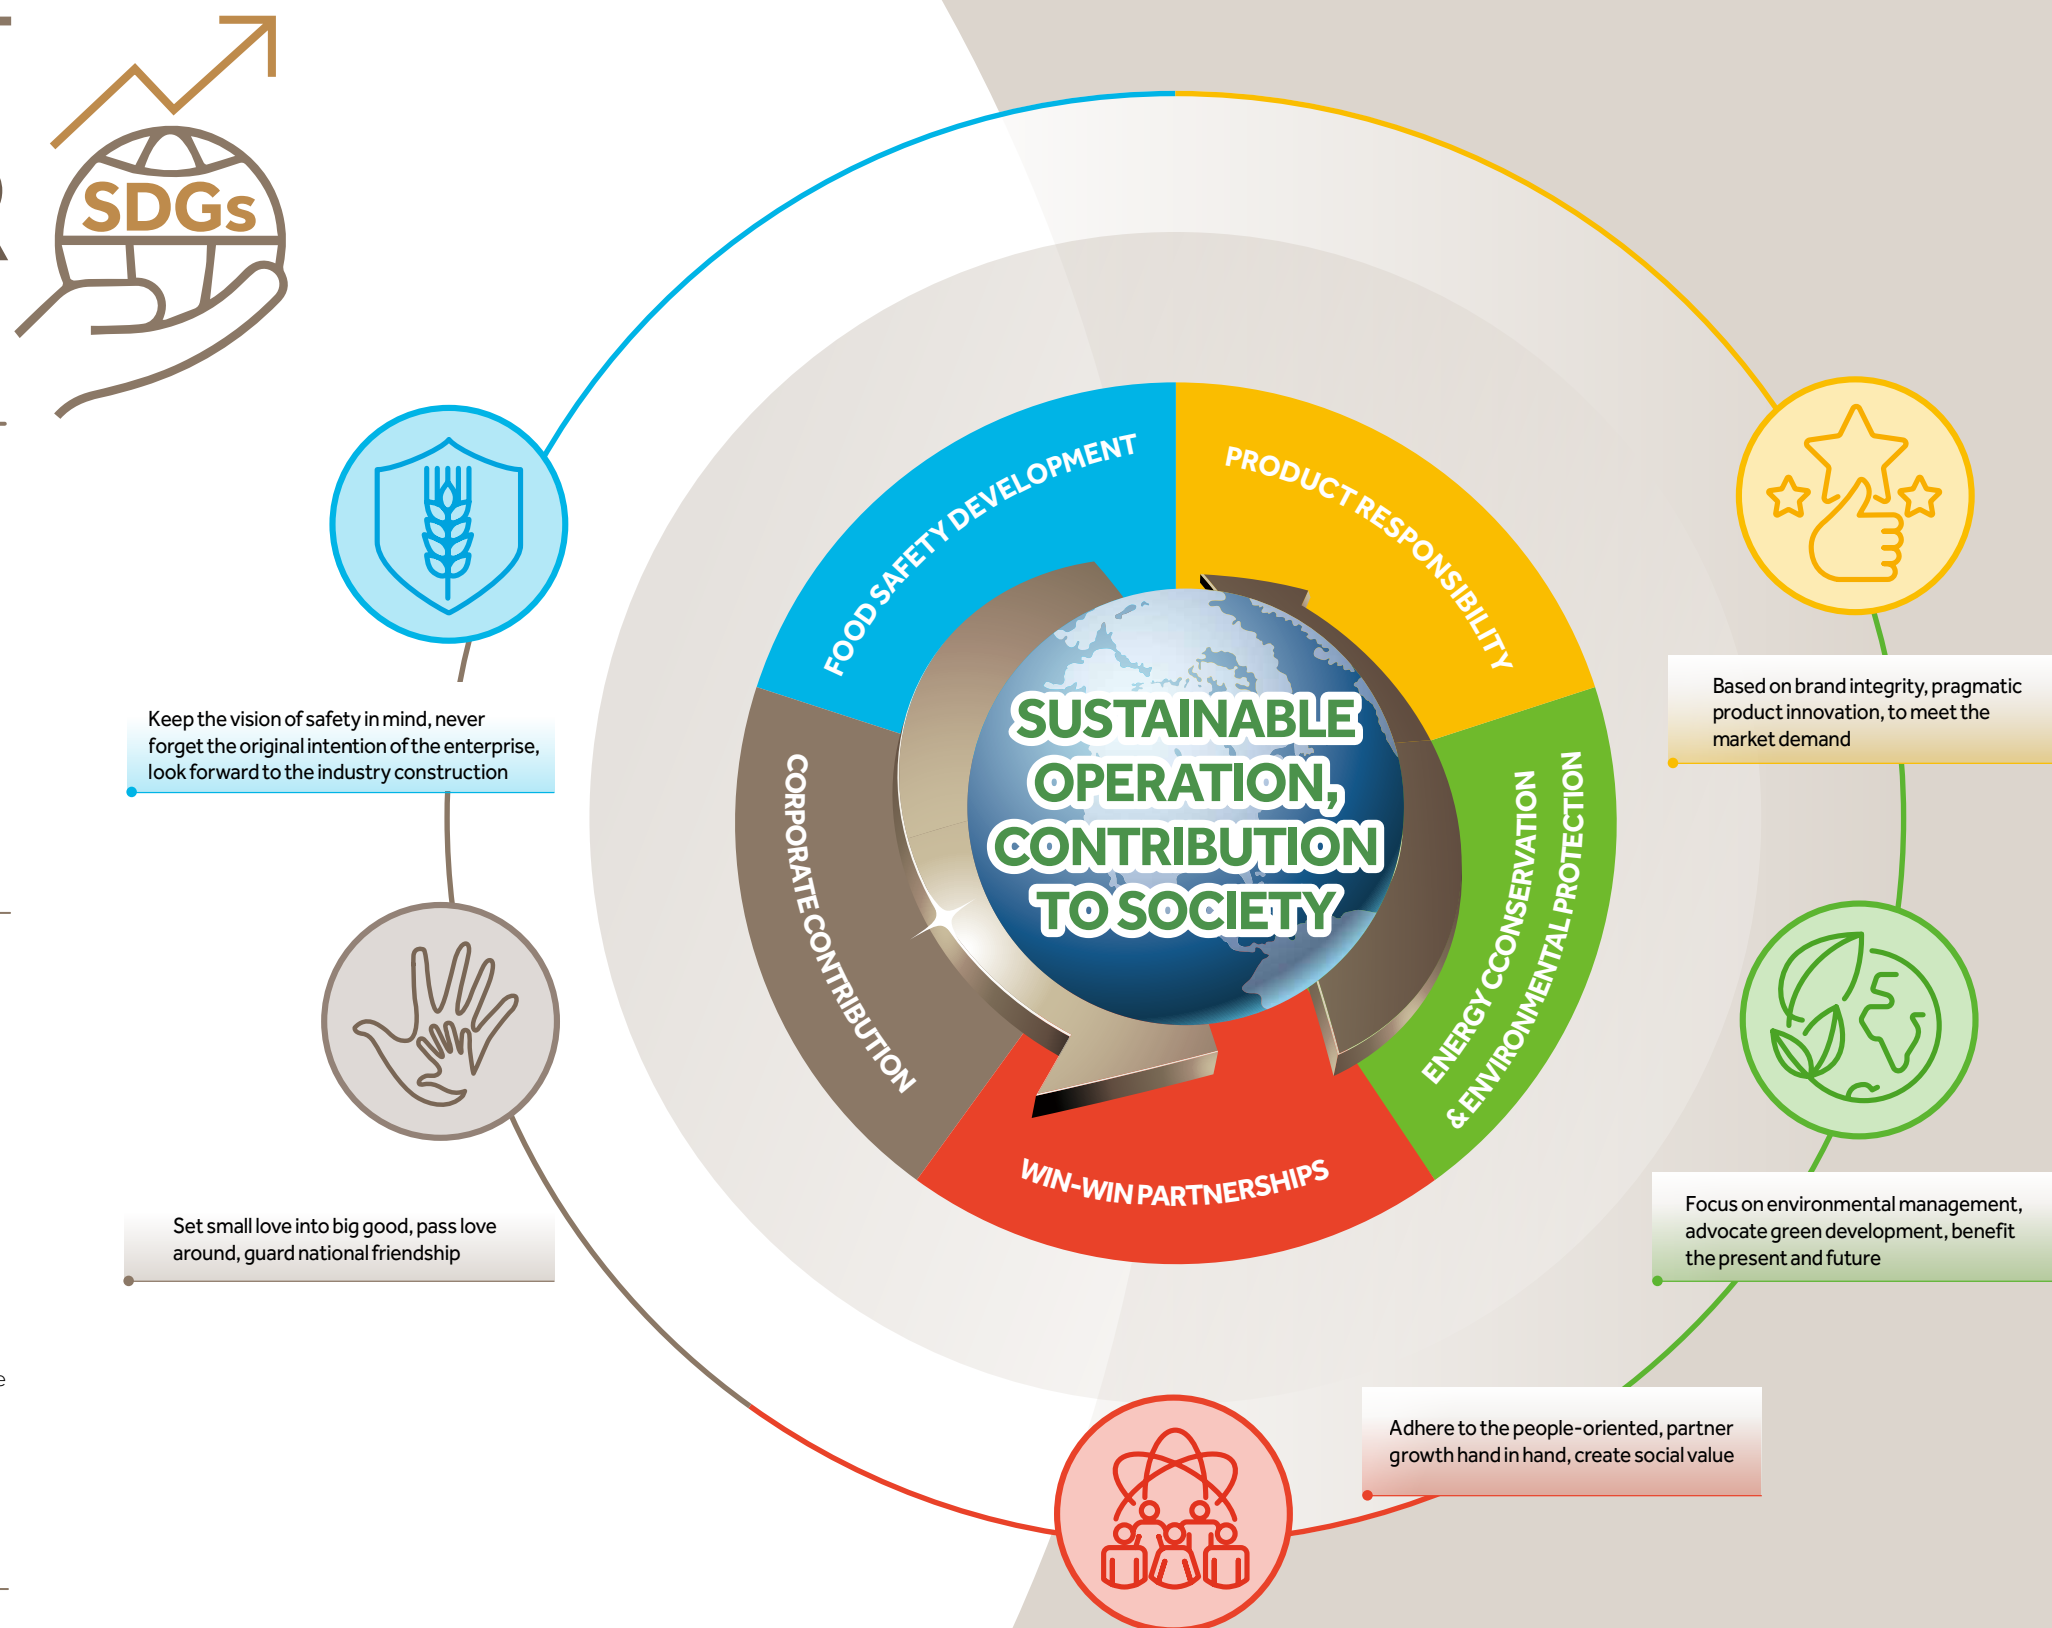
SDGs

FOOD SAFETY DEVELOPMENT

PRODUCT RESPONSIBILITY

ENERGY CCONSERVATION & ENVIRONMENTAL PROTECTION

WIN-WIN PARTNERSHIPS

CORPORATE CONTRIBUTION

SUSTAINABLE OPERATION, CONTRIBUTION TO SOCIETY

Keep the vision of safety in mind, never forget the original intention of the enterprise, look forward to the industry construction

Based on brand integrity, pragmatic product innovation, to meet the market demand

Set small love into big good, pass love around, guard national friendship

Focus on environmental management, advocate green development, benefit the present and future

Adhere to the people-oriented, partner growth hand in hand, create social value